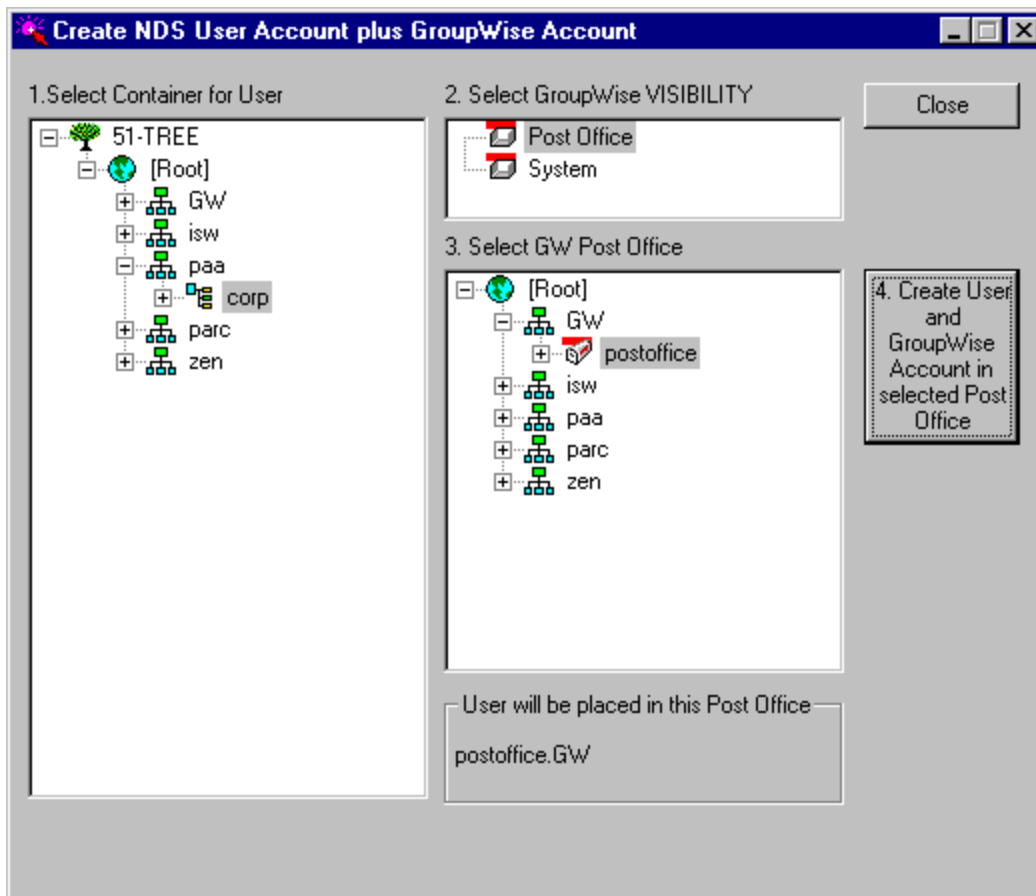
Create NDS User Account plus GroupWise Account

1.Select Container for User

51-TREE
[Root]
GW
isw
paa
corp
parc
zen

2. Select GroupWise VISIBILITY

Post Office
System

3. Select GW Post Office

[Root]
GW
postoffice
isw
paa
parc
zen

User will be placed in this Post Office

postoffice.GW

Close

4. Create User and GroupWise Account in selected Post Office